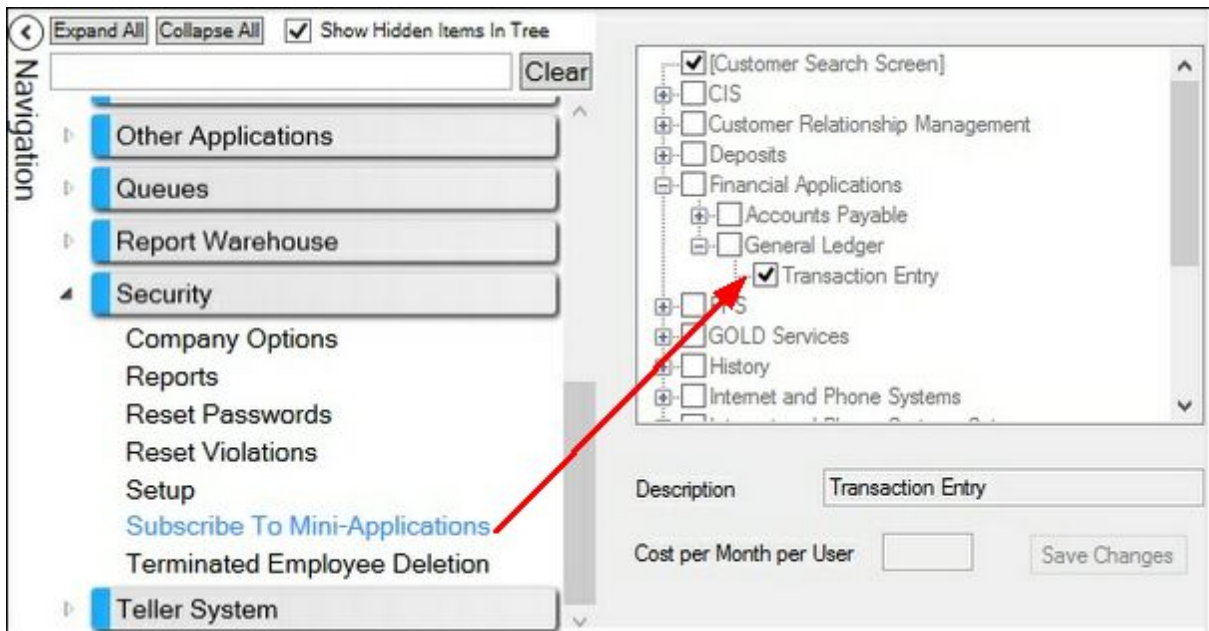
Expand All Collapse All Show Hidden Items In Tree

Clear

Navigation

Other Applications
Queues
Report Warehouse
Security
Company Options
Reports
Reset Passwords
Reset Violations
Setup
Subscribe To Mini-Applications
Terminated Employee Deletion
Teller System

[Customer Search Screen]
CIS
Customer Relationship Management
Deposits
Financial Applications
Accounts Payable
General Ledger
Transaction Entry
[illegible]S
GOLD Services
History
Internet and Phone Systems

Description
Transaction Entry

Cost per Month per User

Save Changes